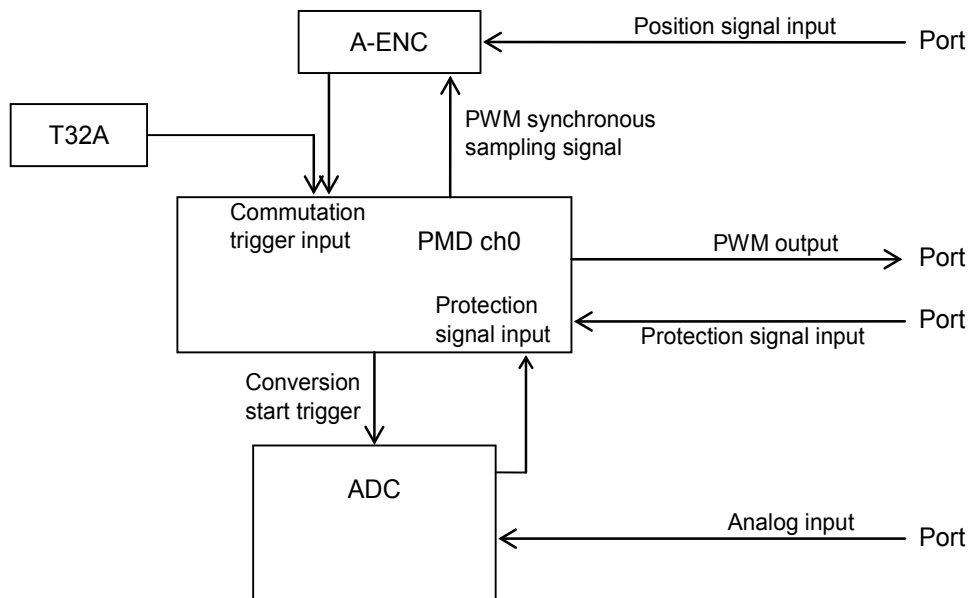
A-ENC

Position signal input

Port

T32A

PWM synchronous sampling signal

Commutation trigger input

PMD ch0

PWM output

Port

Protection signal input

Port

Protection signal input

Conversion start trigger

ADC

Analog input

Port